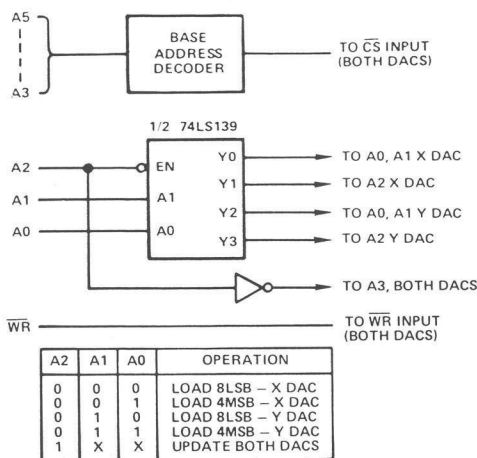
A5

A3

BASE ADDRESS DECODER

TO $\overline{CS}$ INPUT (BOTH DACS)

1/2 74LS139

A2

A1

A0

EN

A1

A0

Y0

Y1

Y2

Y3

TO A0, A1 X DAC

TO A2 X DAC

TO A0, A1 Y DAC

TO A2 Y DAC

TO A3, BOTH DACS

$\overline{WR}$

TO $\overline{WR}$ INPUT (BOTH DACS)

| A2 | A1 | A0 | OPERATION |
|---|---|---|---|
| 0 | 0 | 0 | LOAD 8LSB – X DAC |
| 0 | 0 | 1 | LOAD 4MSB – X DAC |
| 0 | 1 | 0 | LOAD 8LSB – Y DAC |
| 0 | 1 | 1 | LOAD 4MSB – Y DAC |
| 1 | X | X | UPDATE BOTH DACS |